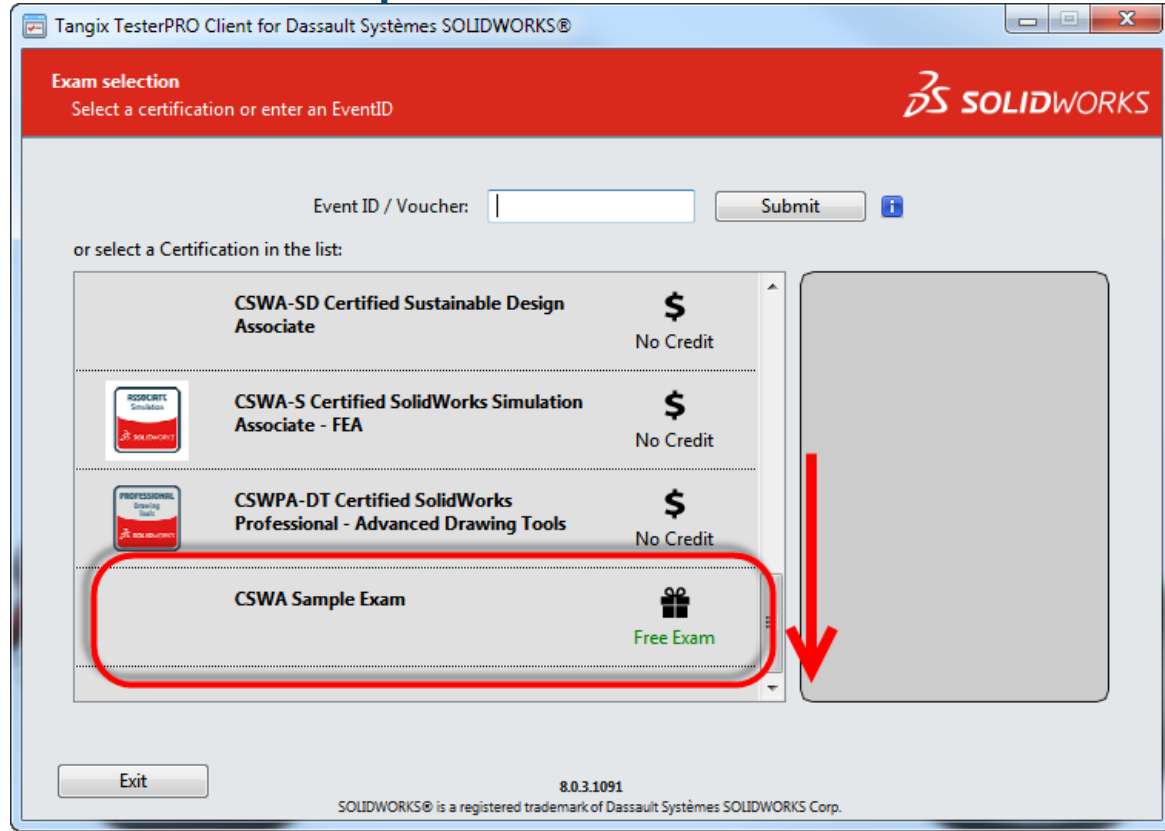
Tangix TesterPRO Client for Dassault Systèmes SOLIDWORKS®

Exam selection
Select a certification or enter an EventID

SOLIDWORKS

Event ID / Voucher:
Submit

or select a Certification in the list:

CSWA-SD Certified Sustainable Design Associate
$
No Credit

ASSOCIATE Simulation SOLIDWORKS
CSWA-S Certified SolidWorks Simulation Associate - FEA
$
No Credit

PROFESSIONAL Drawing Tools SOLIDWORKS
CSWPA-DT Certified SolidWorks Professional - Advanced Drawing Tools
$
No Credit

CSWA Sample Exam
Free Exam

Exit

8.0.3.1091
SOLIDWORKS® is a registered trademark of Dassault Systèmes SOLIDWORKS Corp.